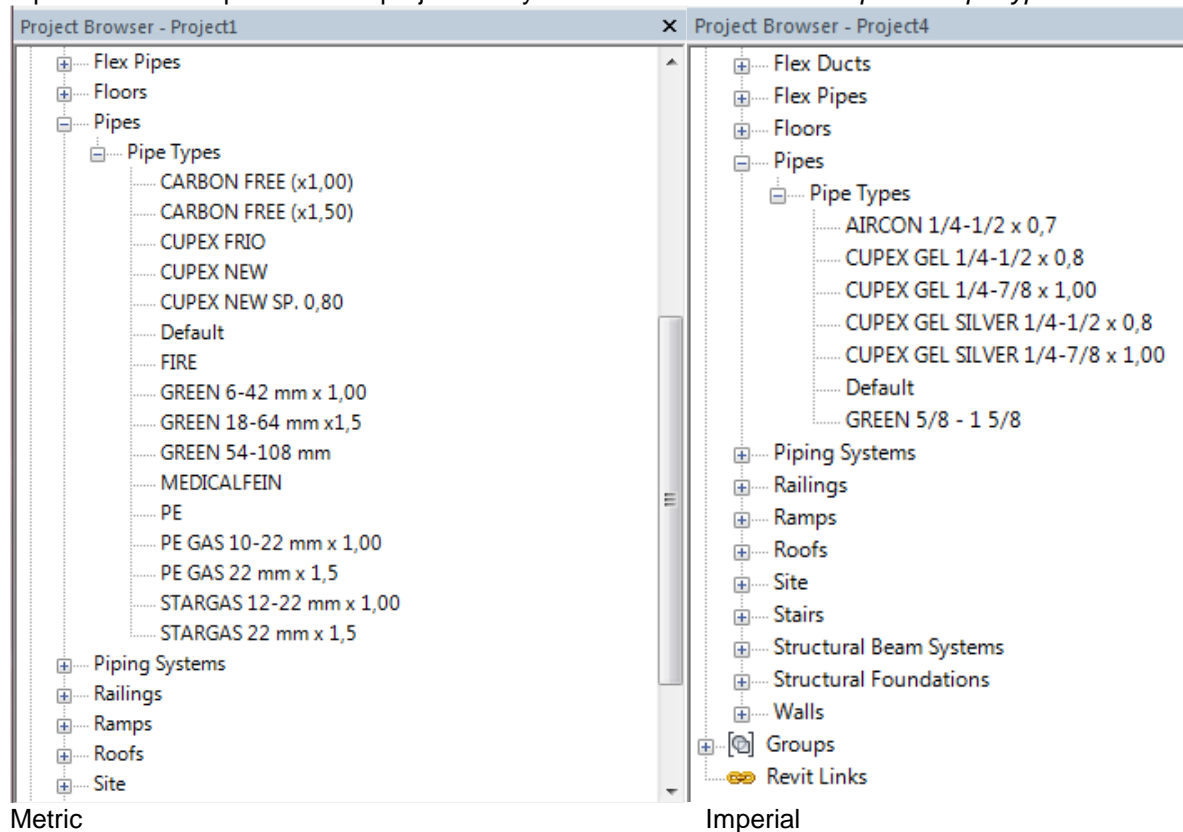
Project Browser - Project1

Flex Pipes
Floors
Pipes
Pipe Types
CARBON FREE (x1,00)
CARBON FREE (x1,50)
CUPEX FRIO
CUPEX NEW
CUPEX NEW SP. 0,80
Default
FIRE
GREEN 6-42 mm x 1,00
GREEN 18-64 mm x1,5
GREEN 54-108 mm
MEDICALFEIN
PE
PE GAS 10-22 mm x 1,00
PE GAS 22 mm x 1,5
STARGAS 12-22 mm x 1,00
STARGAS 22 mm x 1,5
Piping Systems
Railings
Ramps
Roofs
Site

Metric

Project Browser - Project4

Flex Ducts
Flex Pipes
Floors
Pipes
Pipe Types
AIRCON 1/4-1/2 x 0,7
CUPEX GEL 1/4-1/2 x 0,8
CUPEX GEL 1/4-7/8 x 1,00
CUPEX GEL SILVER 1/4-1/2 x 0,8
CUPEX GEL SILVER 1/4-7/8 x 1,00
Default
GREEN 5/8 - 1 5/8
Piping Systems
Railings
Ramps
Roofs
Site
Stairs
Structural Beam Systems
Structural Foundations
Walls
Groups
Revit Links

Imperial